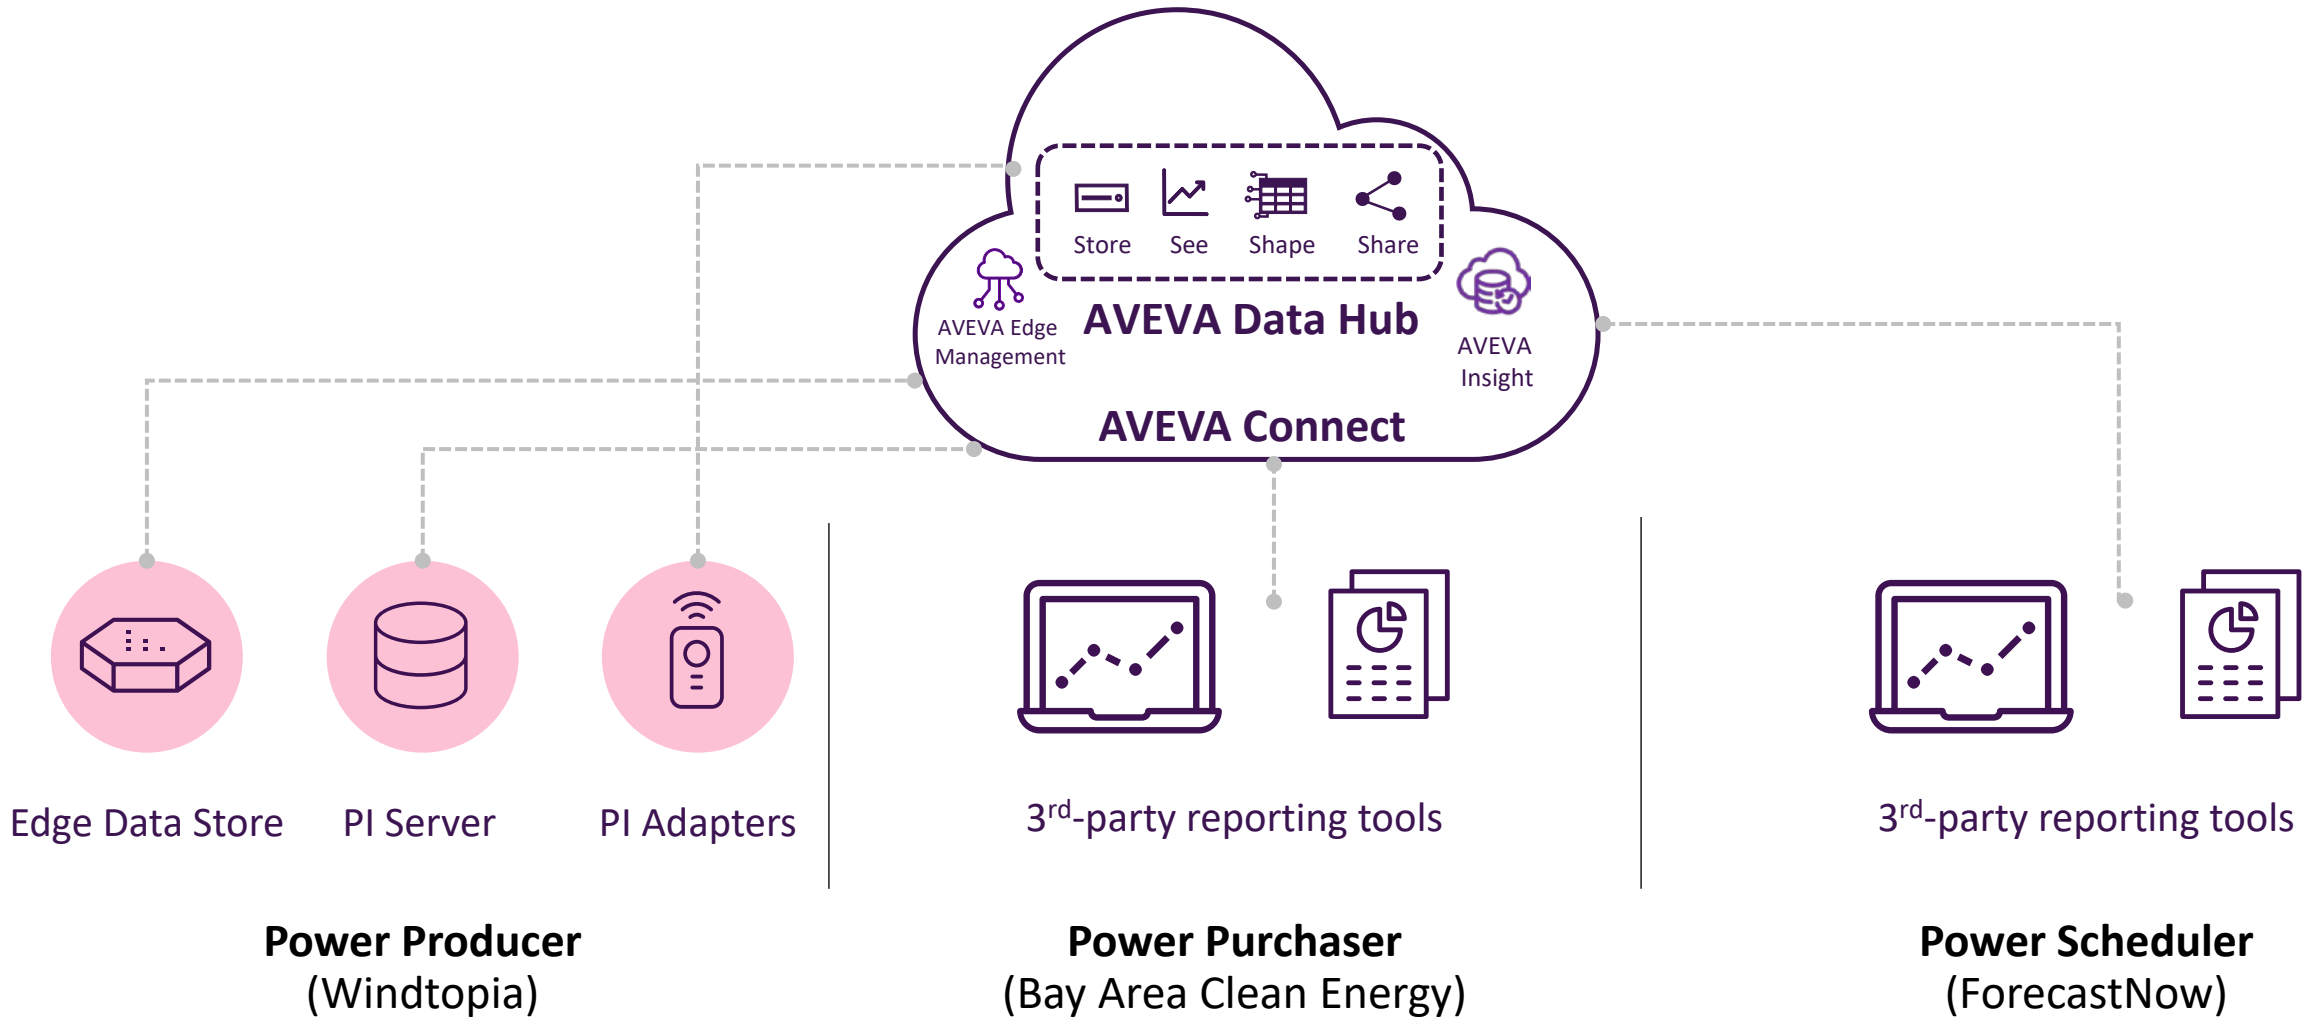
Store See Shape Share

AVEVA Edge Management

AVEVA Data Hub

AVEVA Insight

AVEVA Connect

Edge Data Store PI Server PI Adapters

$3^{rd}$-party reporting tools

$3^{rd}$-party reporting tools

**Power Producer**
(Windtopia)

**Power Purchaser**
(Bay Area Clean Energy)

**Power Scheduler**
(ForecastNow)